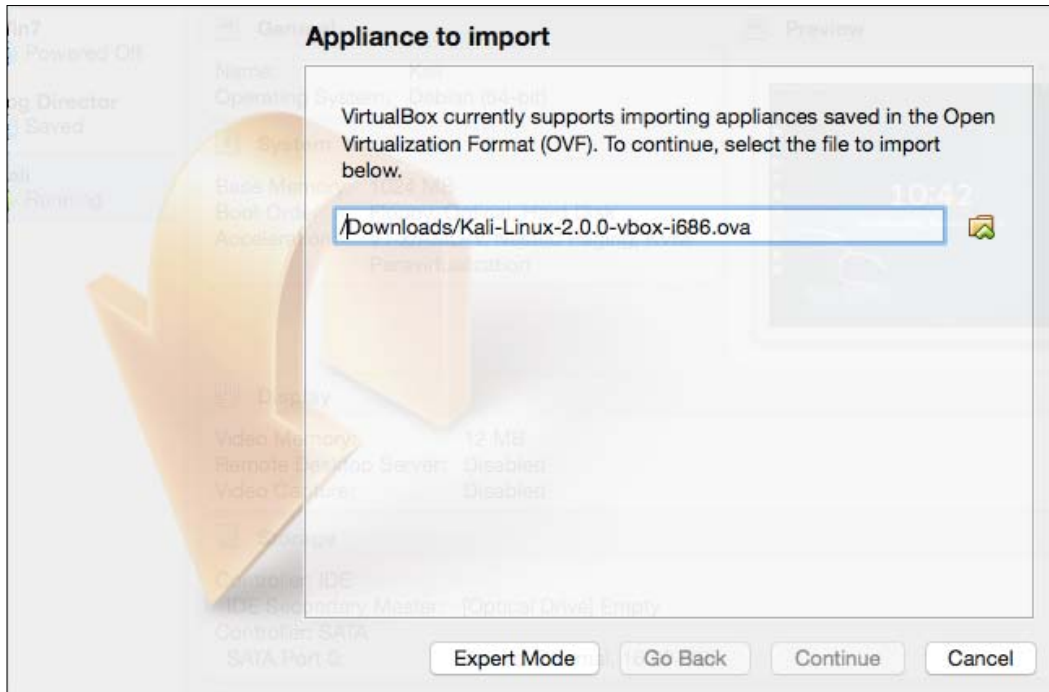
Appliance to import

VirtualBox currently supports importing appliances saved in the Open Virtualization Format (OVF). To continue, select the file to import below.

/Downloads/Kali-Linux-2.0.0-vbox-i686.ova

Expert Mode

Go Back

Continue

Cancel